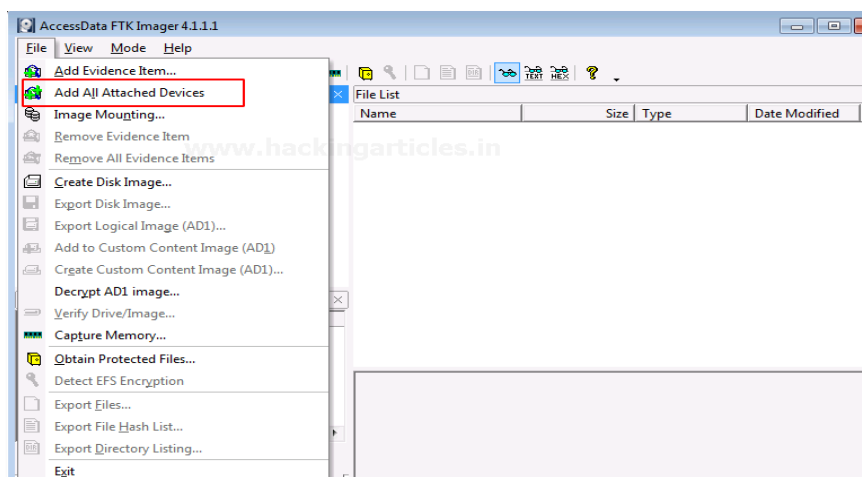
AccessData FTK Imager 4.1.1.1

File View Mode Help

Add Evidence Item...
Add All Attached Devices
Image Mounting...
Remove Evidence Item
Remove All Evidence Items
Create Disk Image...
Export Disk Image...
Export Logical Image (AD1)...
Add to Custom Content Image (AD1)
Create Custom Content Image (AD1)...
Decrypt AD1 image...
Verify Drive/Image...
Capture Memory...
Obtain Protected Files...
Detect EFS Encryption
Export Files...
Export File Hash List...
Export Directory Listing...
Exit

www.hackingarticles.in

File List

| Name | Size | Type | Date Modified |
|---|---|---|---|